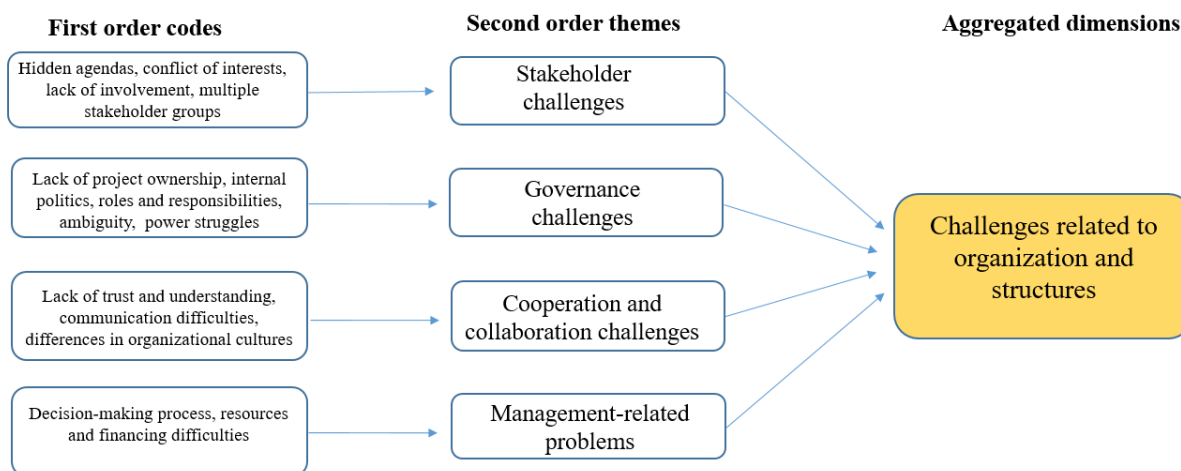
First order codes

Second order themes

Aggregated dimensions

Hidden agendas, conflict of interests, lack of involvement, multiple stakeholder groups

Stakeholder challenges

Lack of project ownership, internal politics, roles and responsibilities, ambiguity, power struggles

Governance challenges

Lack of trust and understanding, communication difficulties, differences in organizational cultures

Cooperation and collaboration challenges

Decision-making process, resources and financing difficulties

Management-related problems

Challenges related to organization and structures